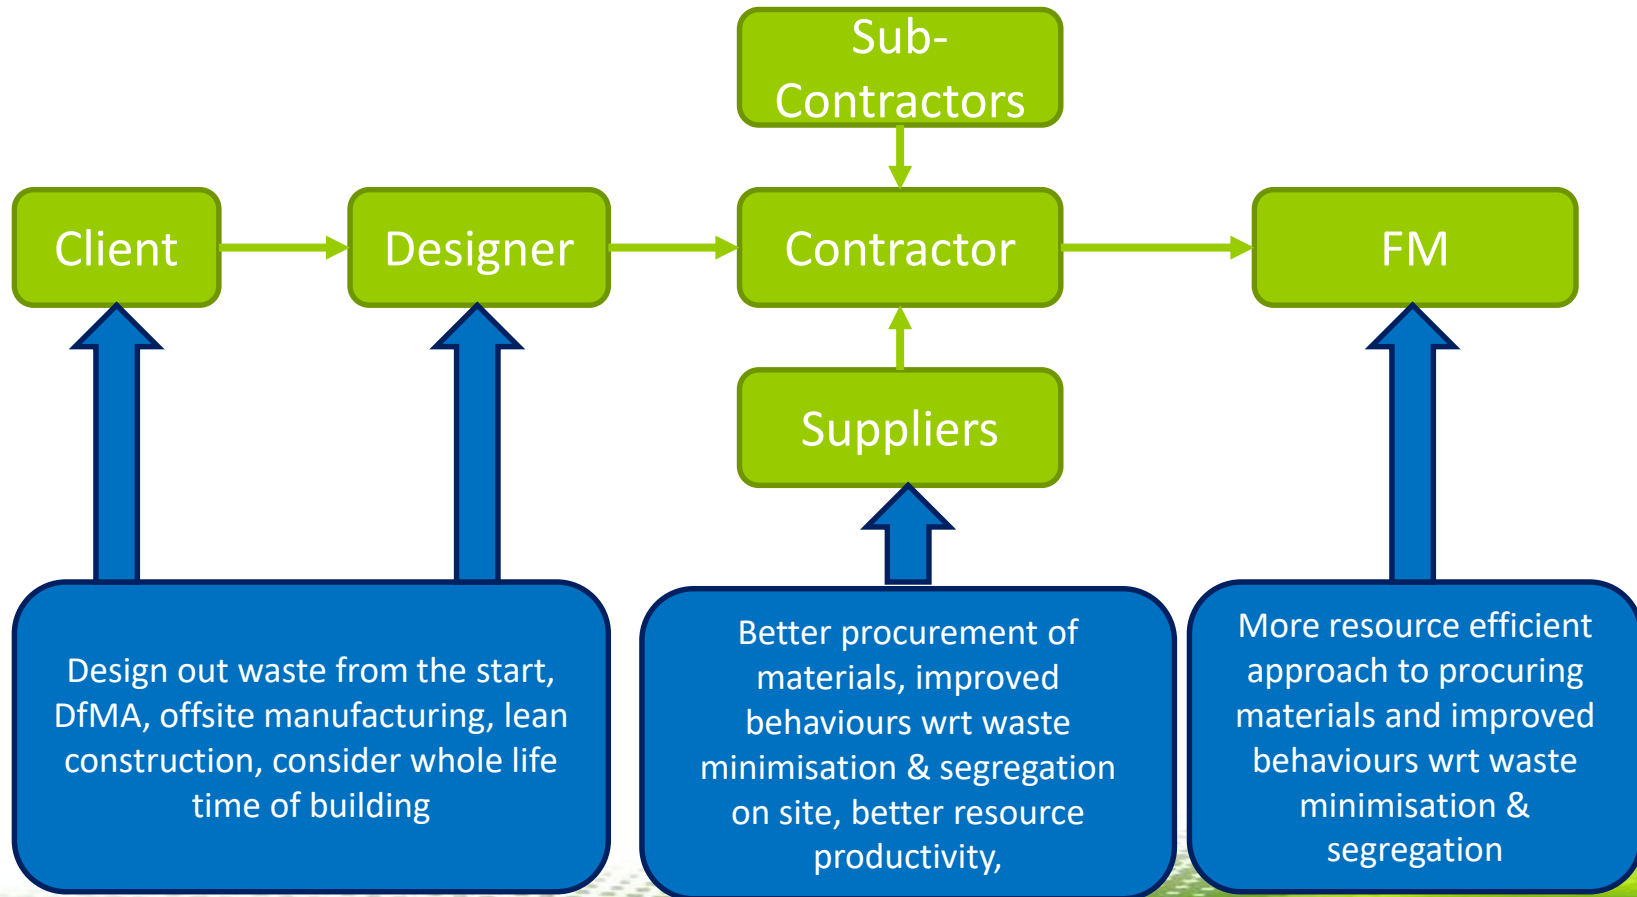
Sub-Contractors

Client

Designer

Contractor

FM

Suppliers

Design out waste from the start, DfMA, offsite manufacturing, lean construction, consider whole life time of building

Better procurement of materials, improved behaviours wrt waste minimisation & segregation on site, better resource productivity,

More resource efficient approach to procuring materials and improved behaviours wrt waste minimisation & segregation